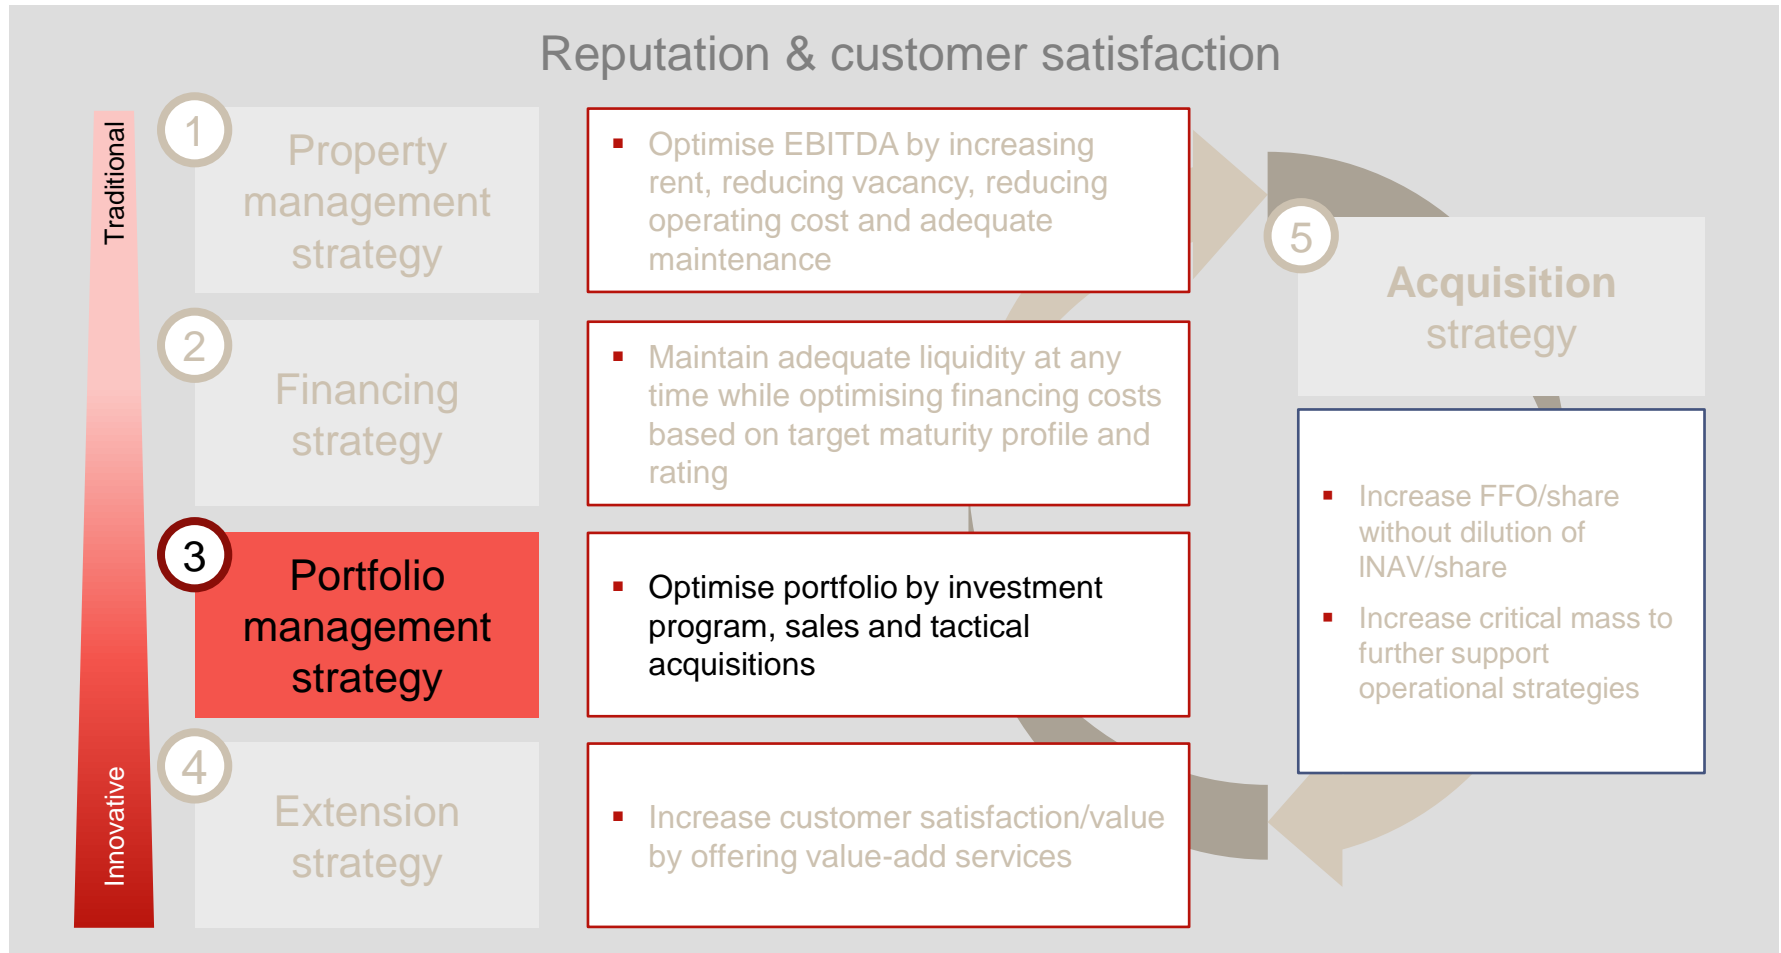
Reputation & customer satisfaction

Traditional

Innovative

1 Property management strategy

▪ Optimise EBITDA by increasing rent, reducing vacancy, reducing operating cost and adequate maintenance

2 Financing strategy

▪ Maintain adequate liquidity at any time while optimising financing costs based on target maturity profile and rating

3 Portfolio management strategy

▪ Optimise portfolio by investment program, sales and tactical acquisitions

4 Extension strategy

▪ Increase customer satisfaction/value by offering value-add services

5 Acquisition strategy

▪ Increase FFO/share without dilution of INAV/share

▪ Increase critical mass to further support operational strategies